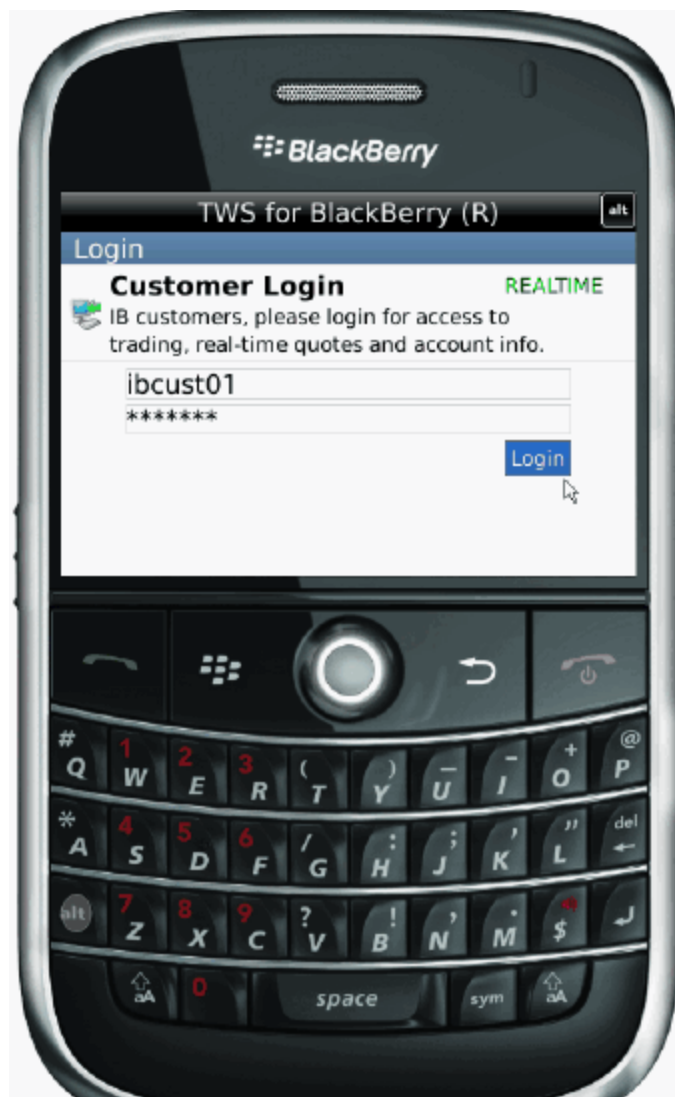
BlackBerry

TWS for BlackBerry (R)

alt

Login

Customer Login

REALTIME

IB customers, please login for access to trading, real-time quotes and account info.

ibcust01

*******

Login

# 1 2 3 ( ) _ - + @
Q W E R T Y U I O P

* 4 5 6 / : ; ' " del
A S D F G H J K L

alt 7 8 9 ? ! , . $
Z X C V B N M

aA 0 space sym aA